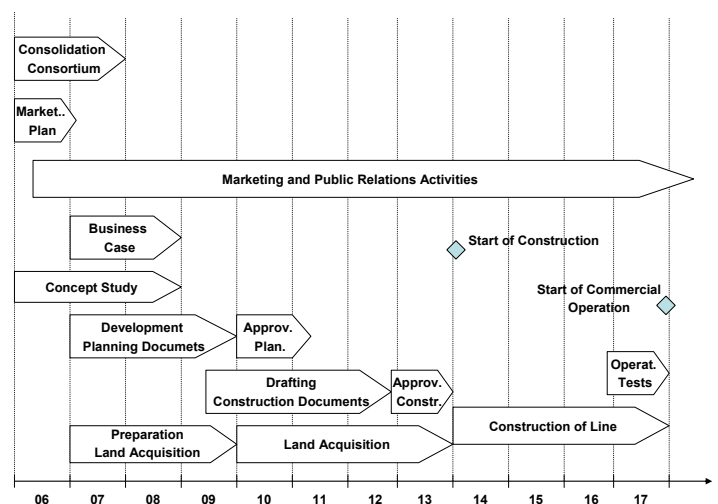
Consolidation Consortium

Market.. Plan

Marketing and Public Relations Activities

Business Case

Start of Construction

Concept Study

Start of Commercial Operation

Development Planning Documets

Approv. Plan.

Operat. Tests

Drafting Construction Documents

Approv. Constr.

Construction of Line

Preparation Land Acquisition

Land Acquisition

06 07 08 09 10 11 12 13 14 15 16 17